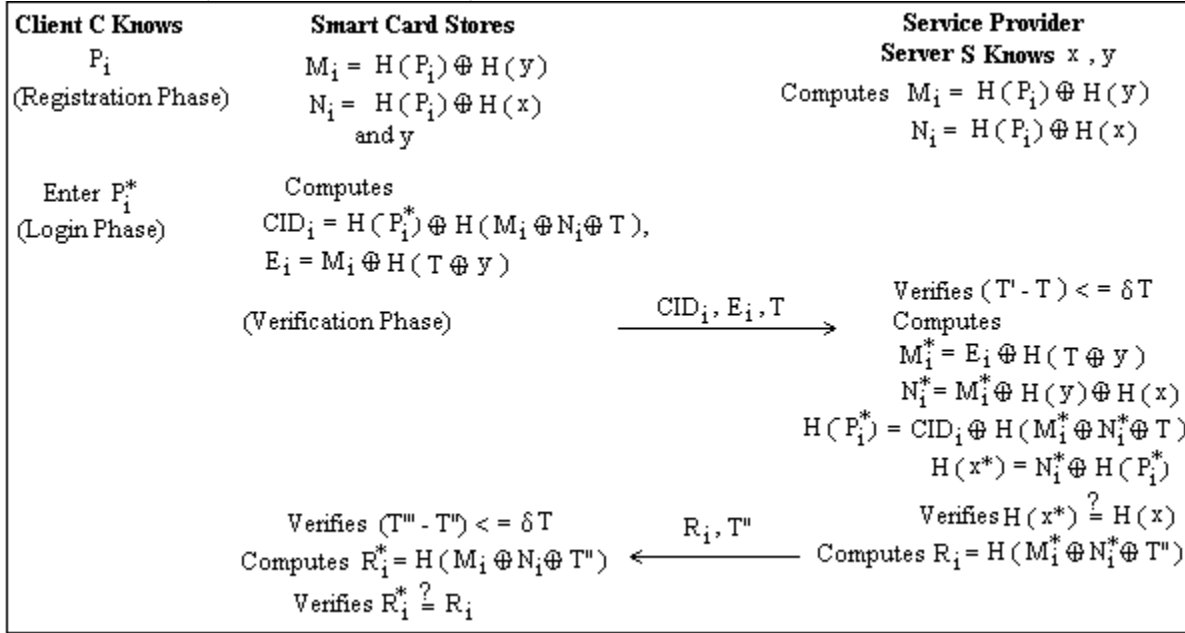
Client C Knows
$P_i$
(Registration Phase)

Smart Card Stores
$M_i = H(P_i) \oplus H(y)$
$N_i = H(P_i) \oplus H(x)$
and y

Service Provider
Server S Knows x , y
Computes $M_i = H(P_i) \oplus H(y)$
$N_i = H(P_i) \oplus H(x)$

Enter $P_i^*$
(Login Phase)

Computes
$CID_i = H(P_i^*) \oplus H(M_i \oplus N_i \oplus T)$,
$E_i = M_i \oplus H(T \oplus y)$

(Verification Phase)

$CID_i, E_i, T$

Verifies $(T' - T) <= \delta T$
Computes
$M_i^* = E_i \oplus H(T \oplus y)$
$N_i^* = M_i^* \oplus H(y) \oplus H(x)$
$H(P_i^*) = CID_i \oplus H(M_i^* \oplus N_i^* \oplus T)$
$H(x^*) = N_i^* \oplus H(P_i^*)$
Verifies $H(x^*) \stackrel{?}{=} H(x)$
Computes $R_i = H(M_i^* \oplus N_i^* \oplus T'')$

$R_i, T''$

Verifies $(T''' - T'') <= \delta T$
Computes $R_i^* = H(M_i \oplus N_i \oplus T'')$
Verifies $R_i^* \stackrel{?}{=} R_i$